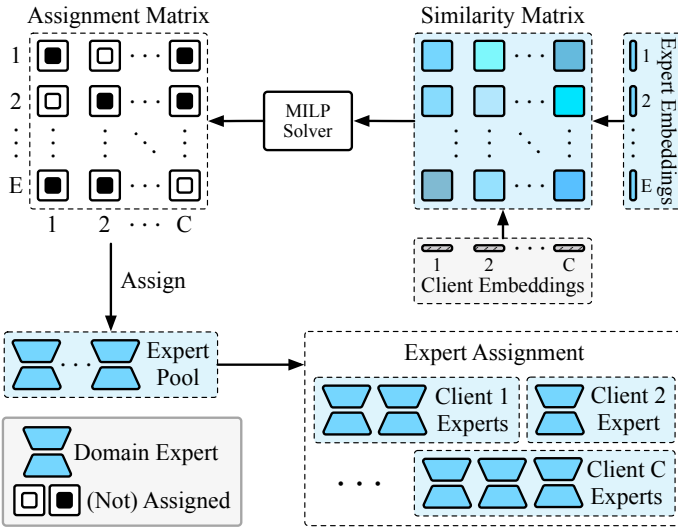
Assignment Matrix

1
2
⋮
E

1 2 ⋯ C

Similarity Matrix

Expert Embeddings
1
2
E

MILP Solver

1 2 C
Client Embeddings

Assign

Expert Pool

Expert Assignment

Client 1 Experts

Client 2 Expert

Client C Experts

Domain Expert

(Not) Assigned